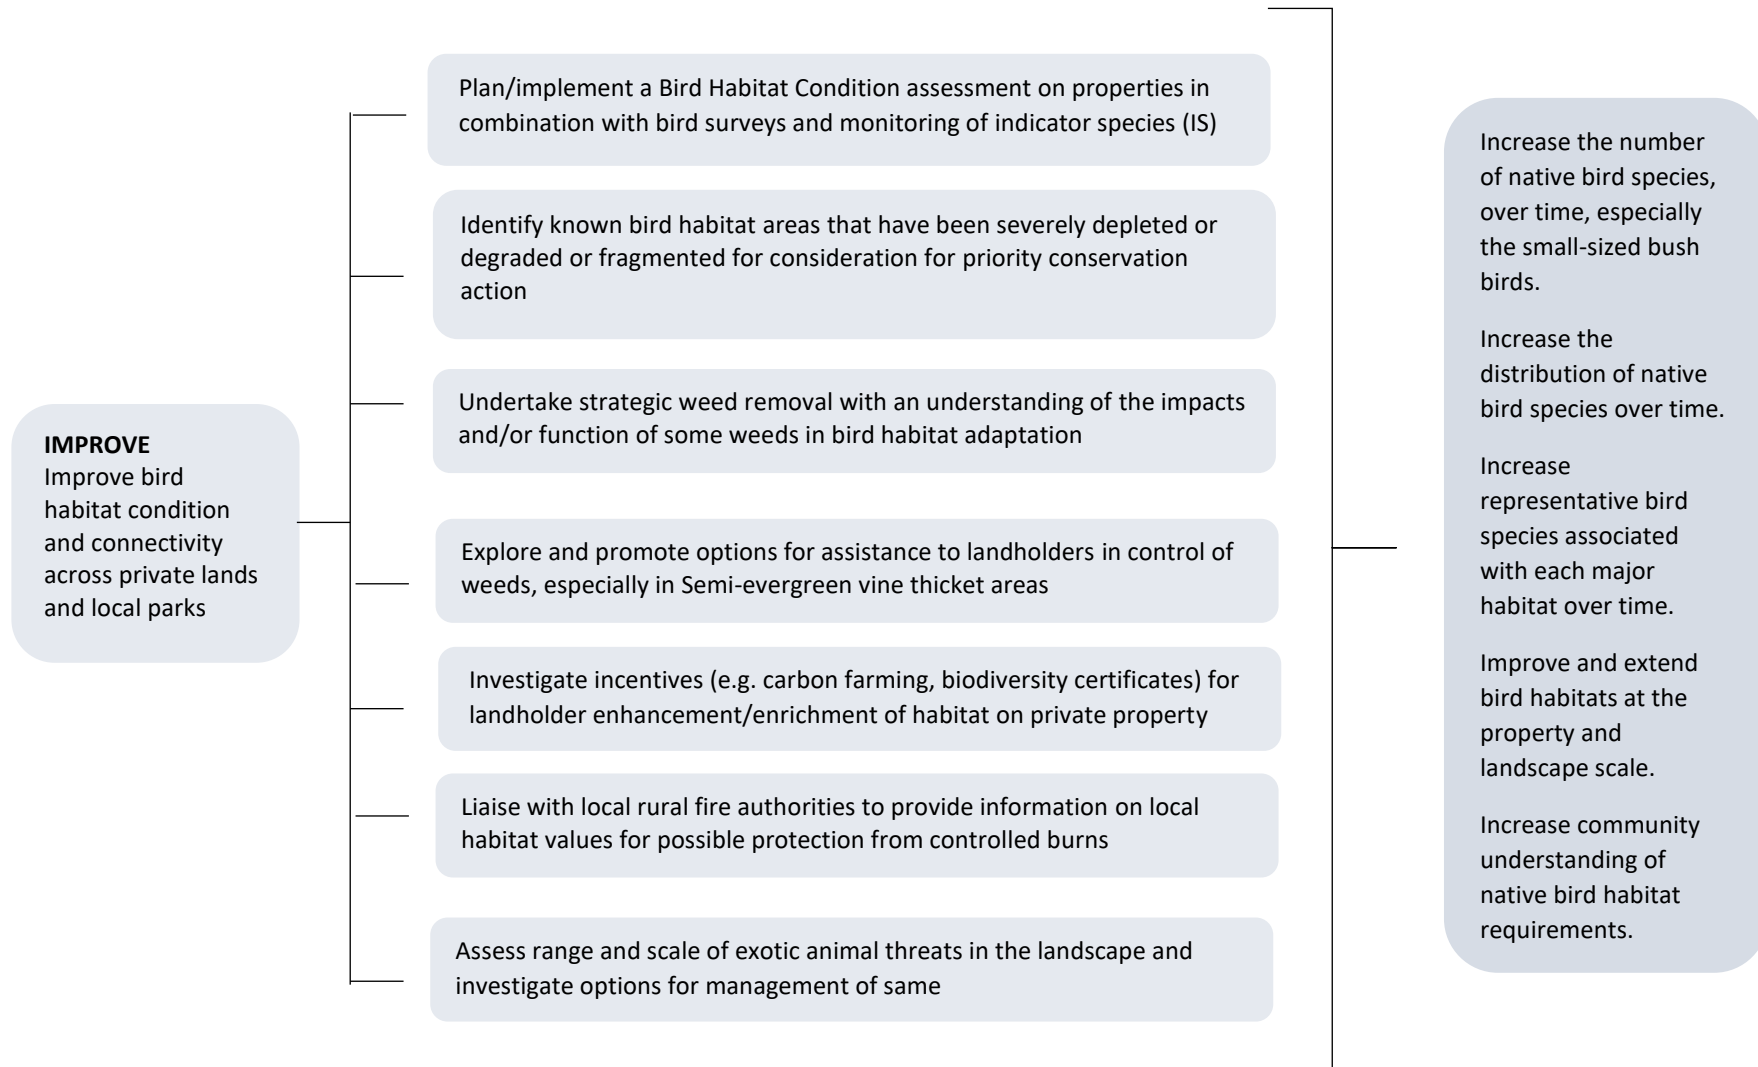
**IMPROVE**
Improve bird habitat condition and connectivity across private lands and local parks

Plan/implement a Bird Habitat Condition assessment on properties in combination with bird surveys and monitoring of indicator species (IS)

Identify known bird habitat areas that have been severely depleted or degraded or fragmented for consideration for priority conservation action

Undertake strategic weed removal with an understanding of the impacts and/or function of some weeds in bird habitat adaptation

Explore and promote options for assistance to landholders in control of weeds, especially in Semi-evergreen vine thicket areas

Investigate incentives (e.g. carbon farming, biodiversity certificates) for landholder enhancement/enrichment of habitat on private property

Liaise with local rural fire authorities to provide information on local habitat values for possible protection from controlled burns

Assess range and scale of exotic animal threats in the landscape and investigate options for management of same

Increase the number of native bird species, over time, especially the small-sized bush birds.

Increase the distribution of native bird species over time.

Increase representative bird species associated with each major habitat over time.

Improve and extend bird habitats at the property and landscape scale.

Increase community understanding of native bird habitat requirements.